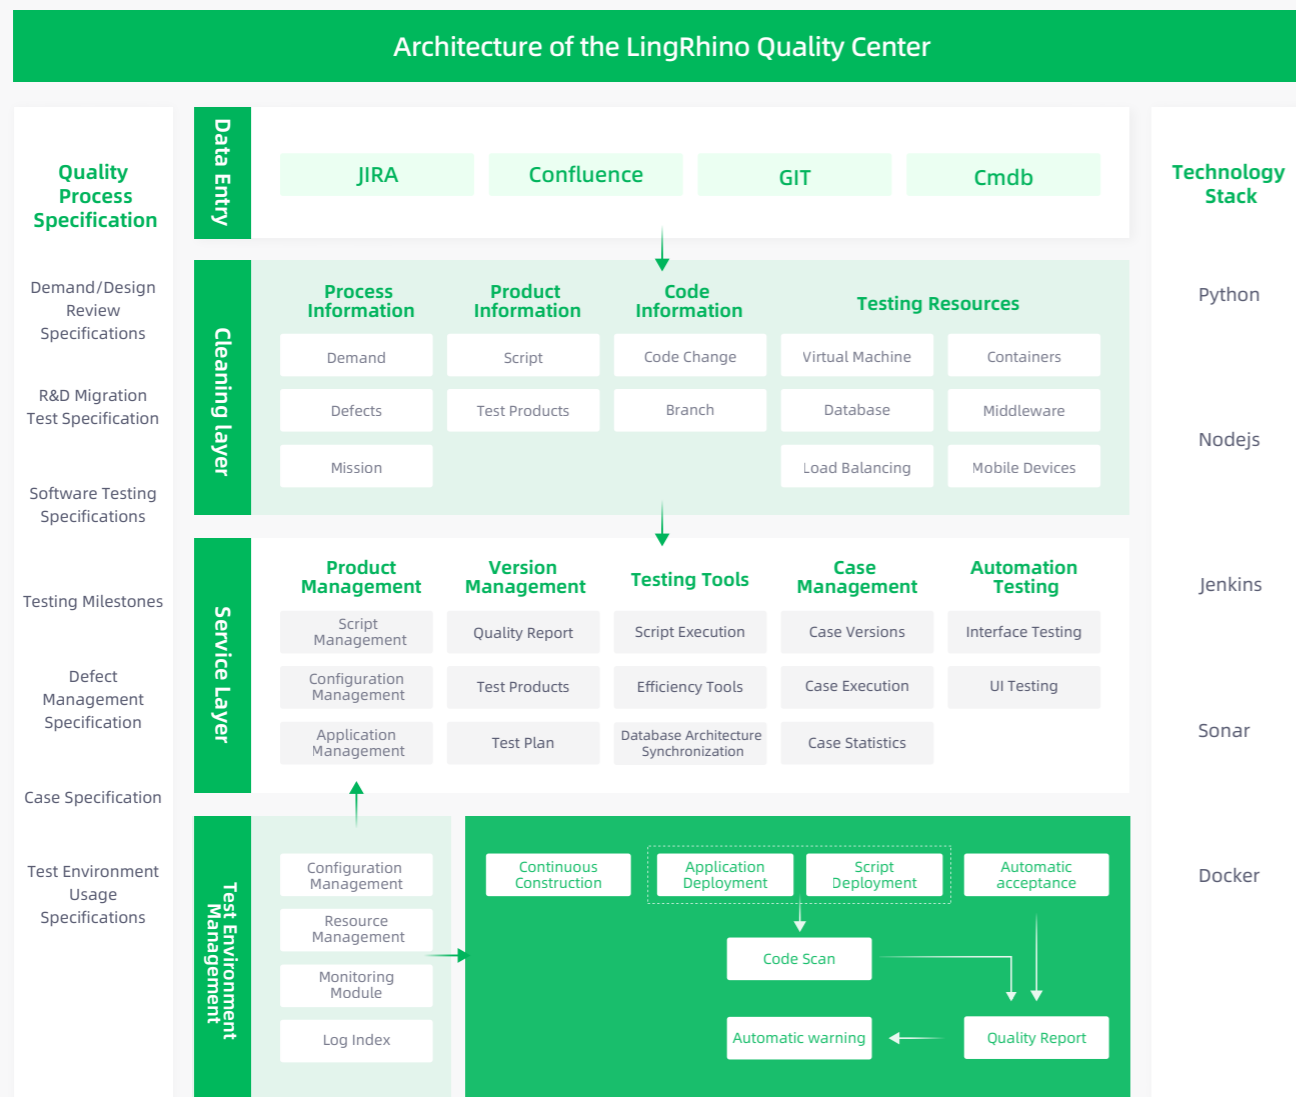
Architecture of the LingRhino Quality Center

Quality Process Specification

Demand/Design Review Specifications

R&D Migration Test Specification

Software Testing Specifications

Testing Milestones

Defect Management Specification

Case Specification

Test Environment Usage Specifications

Data Entry

JIRA

Confluence

GIT

Cmdb

Cleaning layer

Process Information

Product Information

Code Information

Testing Resources

Demand

Script

Code Change

Virtual Machine

Containers

Defects

Test Products

Branch

Database

Middleware

Mission

Load Balancing

Mobile Devices

Service Layer

Product Management

Version Management

Testing Tools

Case Management

Automation Testing

Script Management

Quality Report

Script Execution

Case Versions

Interface Testing

Configuration Management

Test Products

Efficiency Tools

Case Execution

UI Testing

Application Management

Test Plan

Database Architecture Synchronization

Case Statistics

Test Environment Management

Configuration Management

Resource Management

Monitoring Module

Log Index

Continuous Construction

Application Deployment

Script Deployment

Automatic acceptance

Code Scan

Automatic warning

Quality Report

Technology Stack

Python

Nodejs

Jenkins

Sonar

Docker